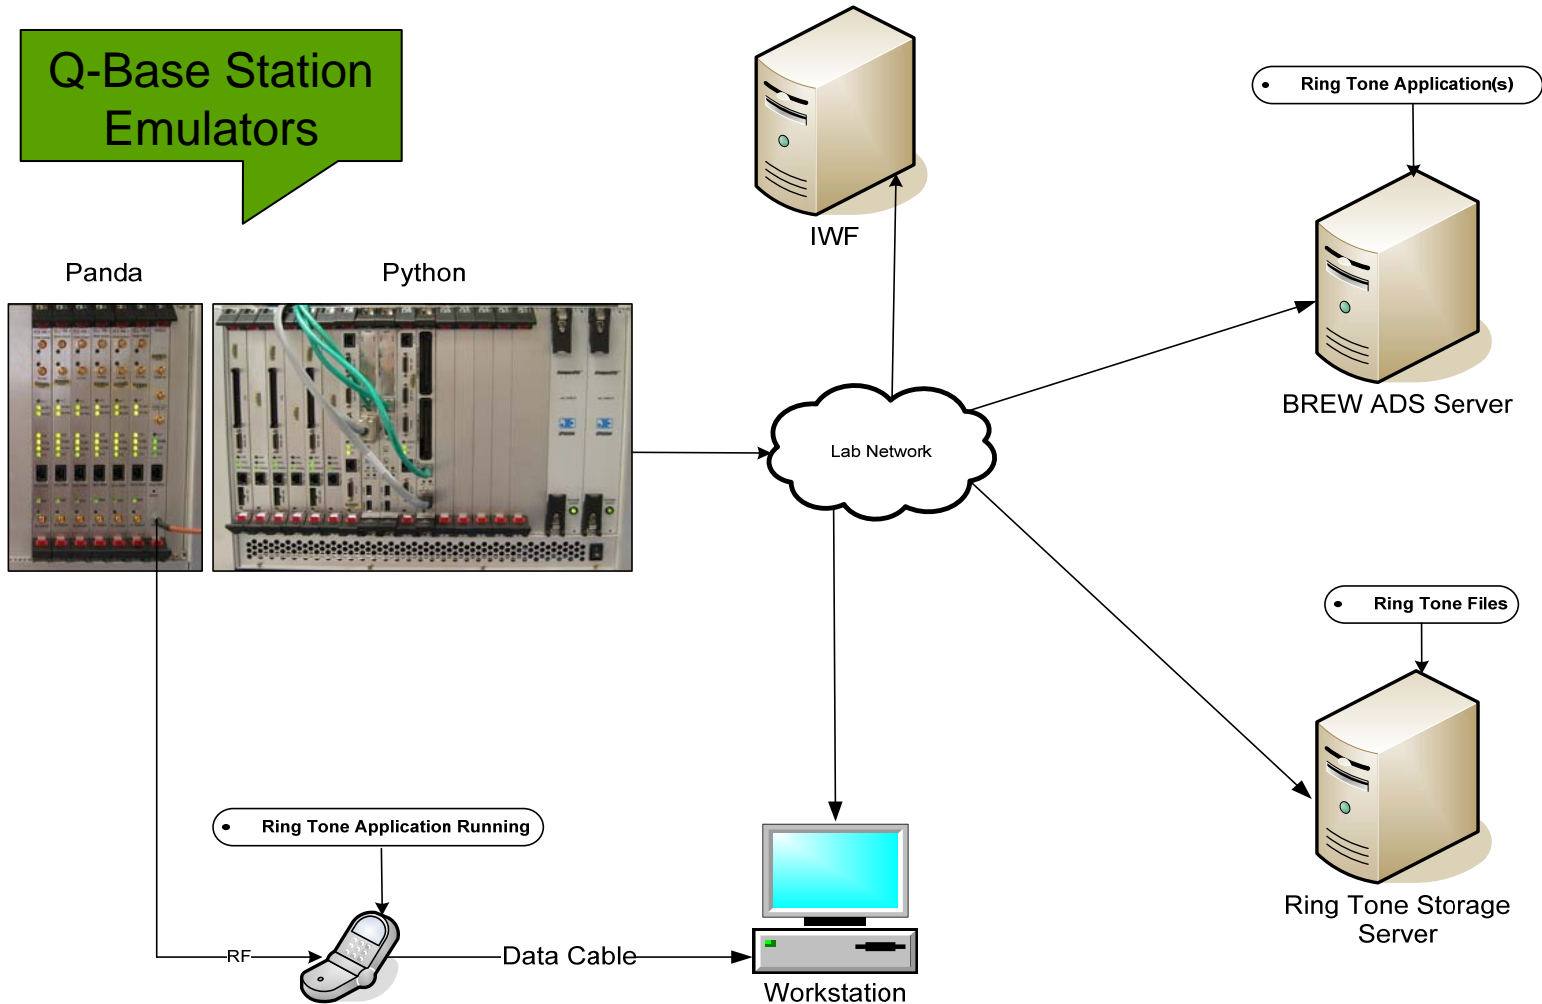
Q-Base Station Emulators

Panda

Python

IWF

Ring Tone Application(s)

BREW ADS Server

Lab Network

Ring Tone Files

Ring Tone Storage Server

Ring Tone Application Running

RF

Data Cable

Workstation